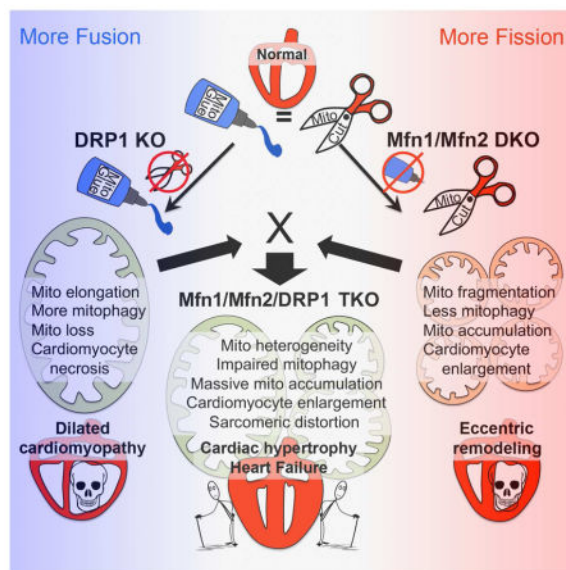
More Fusion

More Fission

Normal

Mito Glue

=

Mito Cut

DRP1 KO

Mito Glue

Mfn1/Mfn2 DKO

Mito Cut

X

Mito elongation
More mitophagy
Mito loss
Cardiomyocyte necrosis

Mfn1/Mfn2/DRP1 TKO

Mito fragmentation
Less mitophagy
Mito accumulation
Cardiomyocyte enlargement

Mito heterogeneity
Impaired mitophagy
Massive mito accumulation
Cardiomyocyte enlargement
Sarcomeric distortion

Dilated cardiomyopathy

Cardiac hypertrophy
Heart Failure

Eccentric remodeling